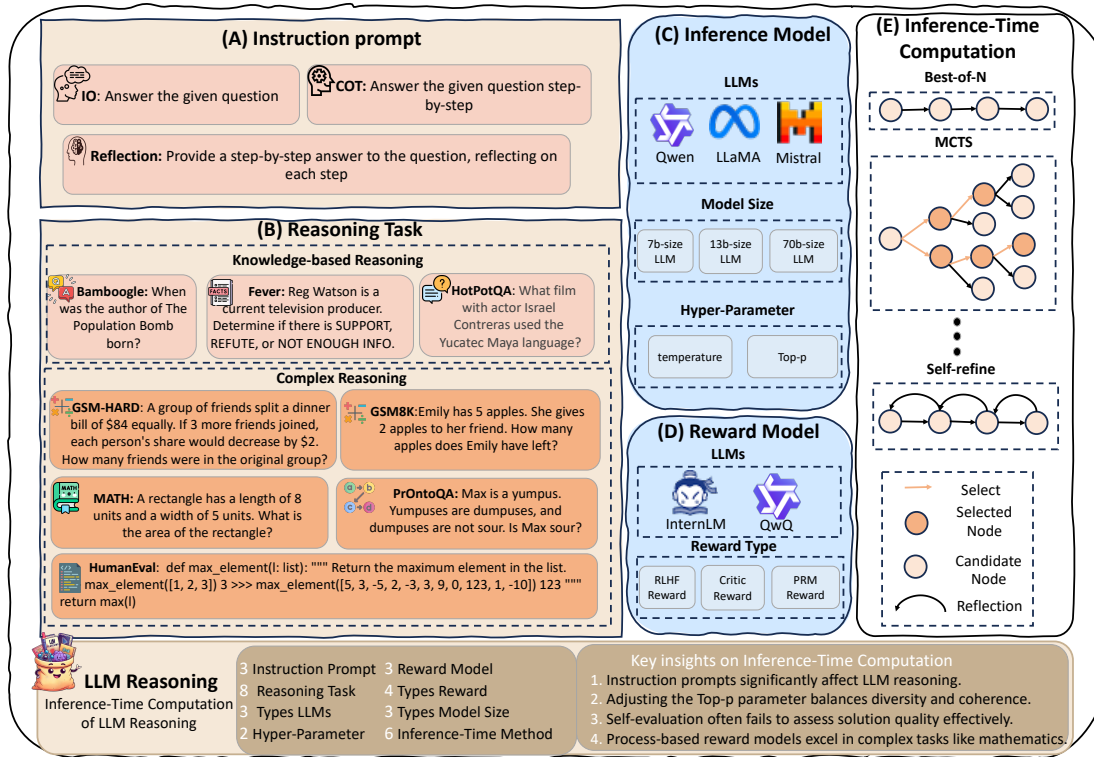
(A) Instruction prompt

IO: Answer the given question

COT: Answer the given question step-by-step

Reflection: Provide a step-by-step answer to the question, reflecting on each step

(B) Reasoning Task

Knowledge-based Reasoning

Bamboogle: When was the author of The Population Bomb born?

FACTS

Fever: Reg Watson is a current television producer. Determine if there is SUPPORT, REFUTE, or NOT ENOUGH INFO.

HotPotQA: What film with actor Israel Contreras used the Yucatec Maya language?

Complex Reasoning

GSM-HARD: A group of friends split a dinner bill of $84 equally. If 3 more friends joined, each person's share would decrease by $2. How many friends were in the original group?

GSM8K: Emily has 5 apples. She gives 2 apples to her friend. How many apples does Emily have left?

MATH

MATH: A rectangle has a length of 8 units and a width of 5 units. What is the area of the rectangle?

PrOntoQA: Max is a yumpus. Yumpuses are dumpuses, and dumpuses are not sour. Is Max sour?

HumanEval: def max_element(l: list): """ Return the maximum element in the list. max_element([1, 2, 3]) 3 >>> max_element([5, 3, -5, 2, -3, 3, 9, 0, 123, 1, -10]) 123 """ return max(l)

(C) Inference Model

LLMs

Qwen LLaMA Mistral

Model Size

7b-size LLM
13b-size LLM
70b-size LLM

Hyper-Parameter

temperature
Top-p

(D) Reward Model

LLMs

InternLM QwQ

Reward Type

RLHF Reward
Critic Reward
PRM Reward

(E) Inference-Time Computation

Best-of-N

MCTS

Self-refine

Select
Selected Node
Candidate Node
Reflection

LLM Reasoning
Inference-Time Computation of LLM Reasoning

3 Instruction Prompt
8 Reasoning Task
3 Types LLMs
2 Hyper-Parameter
3 Reward Model
4 Types Reward
3 Types Model Size
6 Inference-Time Method

Key insights on Inference-Time Computation
1. Instruction prompts significantly affect LLM reasoning.
2. Adjusting the Top-p parameter balances diversity and coherence.
3. Self-evaluation often fails to assess solution quality effectively.
4. Process-based reward models excel in complex tasks like mathematics.